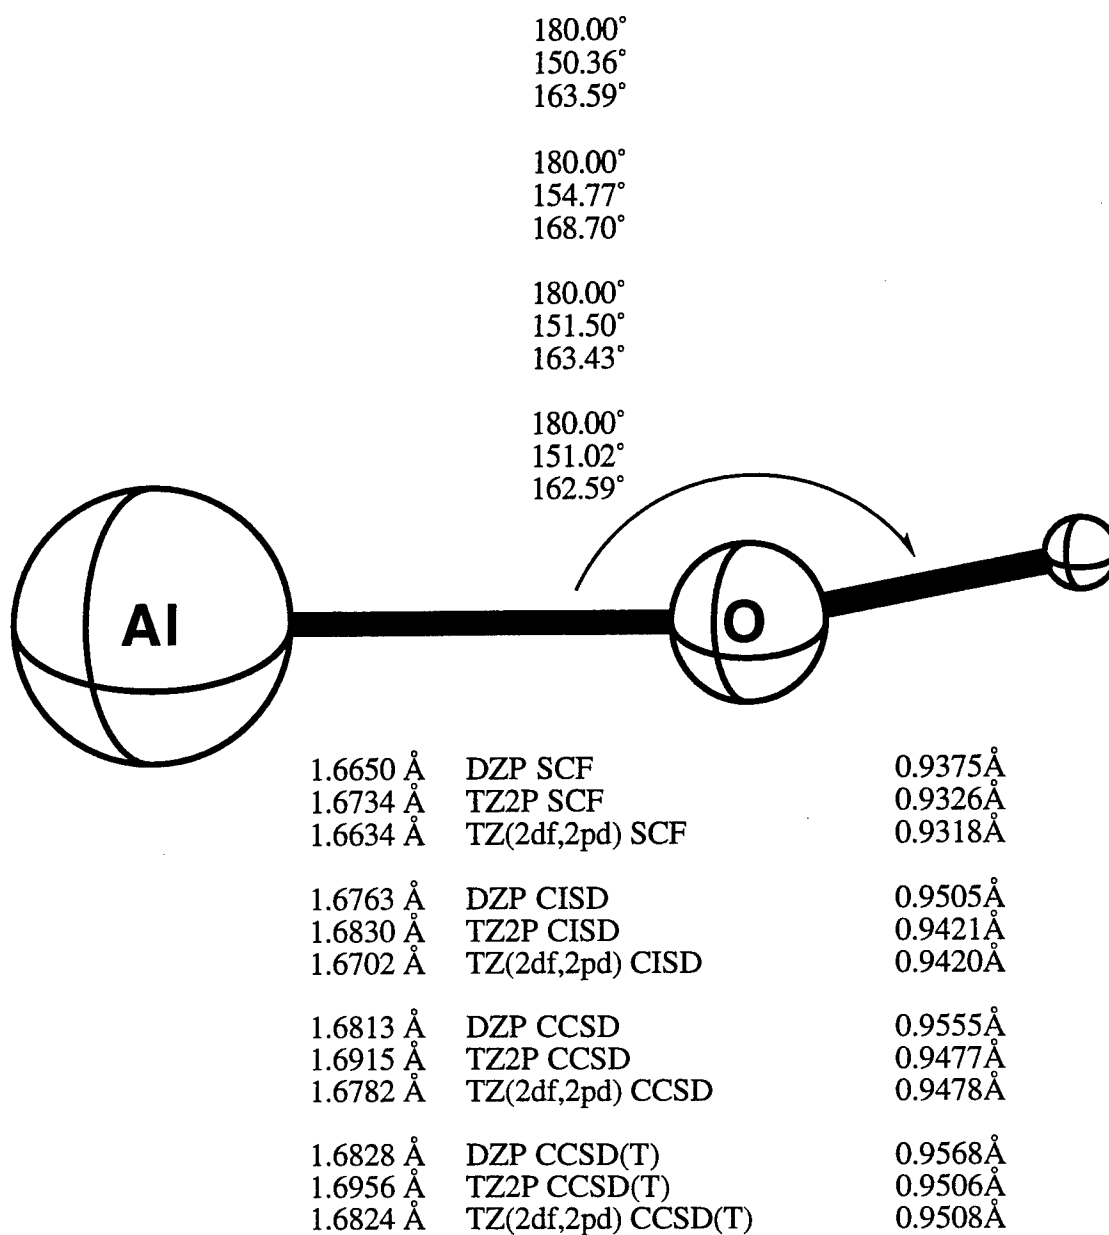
180.00°
150.36°
163.59°

180.00°
154.77°
168.70°

180.00°
151.50°
163.43°

180.00°
151.02°
162.59°

Al

O

| | | |
|---|---|---|
| 1.6650 Å | DZP SCF | 0.9375Å |
| 1.6734 Å | TZ2P SCF | 0.9326Å |
| 1.6634 Å | TZ(2df,2pd) SCF | 0.9318Å |
| 1.6763 Å | DZP CISD | 0.9505Å |
| 1.6830 Å | TZ2P CISD | 0.9421Å |
| 1.6702 Å | TZ(2df,2pd) CISD | 0.9420Å |
| 1.6813 Å | DZP CCSD | 0.9555Å |
| 1.6915 Å | TZ2P CCSD | 0.9477Å |
| 1.6782 Å | TZ(2df,2pd) CCSD | 0.9478Å |
| 1.6828 Å | DZP CCSD(T) | 0.9568Å |
| 1.6956 Å | TZ2P CCSD(T) | 0.9506Å |
| 1.6824 Å | TZ(2df,2pd) CCSD(T) | 0.9508Å |